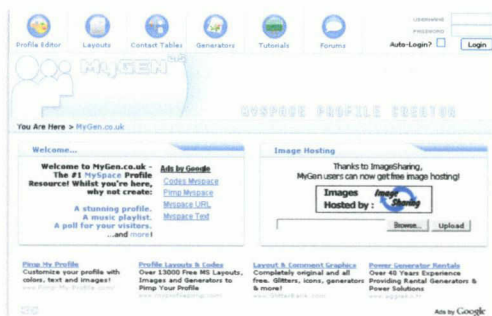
Profile Editor Layouts Contact Tables Generators Tutorials Forums

USERNAME
PASSWORD
Auto-Login? Login

MYGEN

MYSPACE PROFILE CREATOR

You Are Here > MyGen.co.uk

Welcome...

Welcome to MyGen.co.uk - The #1 MySpace Profile Resource! Whilst you're here, why not create:

A stunning profile. A music playlist. A poll for your visitors. ...and more!

Ads by Google
Codes Myspace
Pimp Myspace
Myspace URL
Myspace Text

Image Hosting

Thanks to ImageSharing, MyGen users can now get free image hosting!

Images Hosted by : Image Sharing

Browse... Upload

Pimp My Profile
Customize your profile with colors, text and images!
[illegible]

Profile Layouts & Codes
Over 13000 Free MS Layouts, Images and Generators to Pimp Your Profile
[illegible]

Layout & Comment Graphics
Completely original and all free. Glitters, icons, generators & more!
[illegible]

Power Generator Rentals
Over 40 Years Experience Providing Rental Generators & Power Solutions
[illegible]

Ads by Google